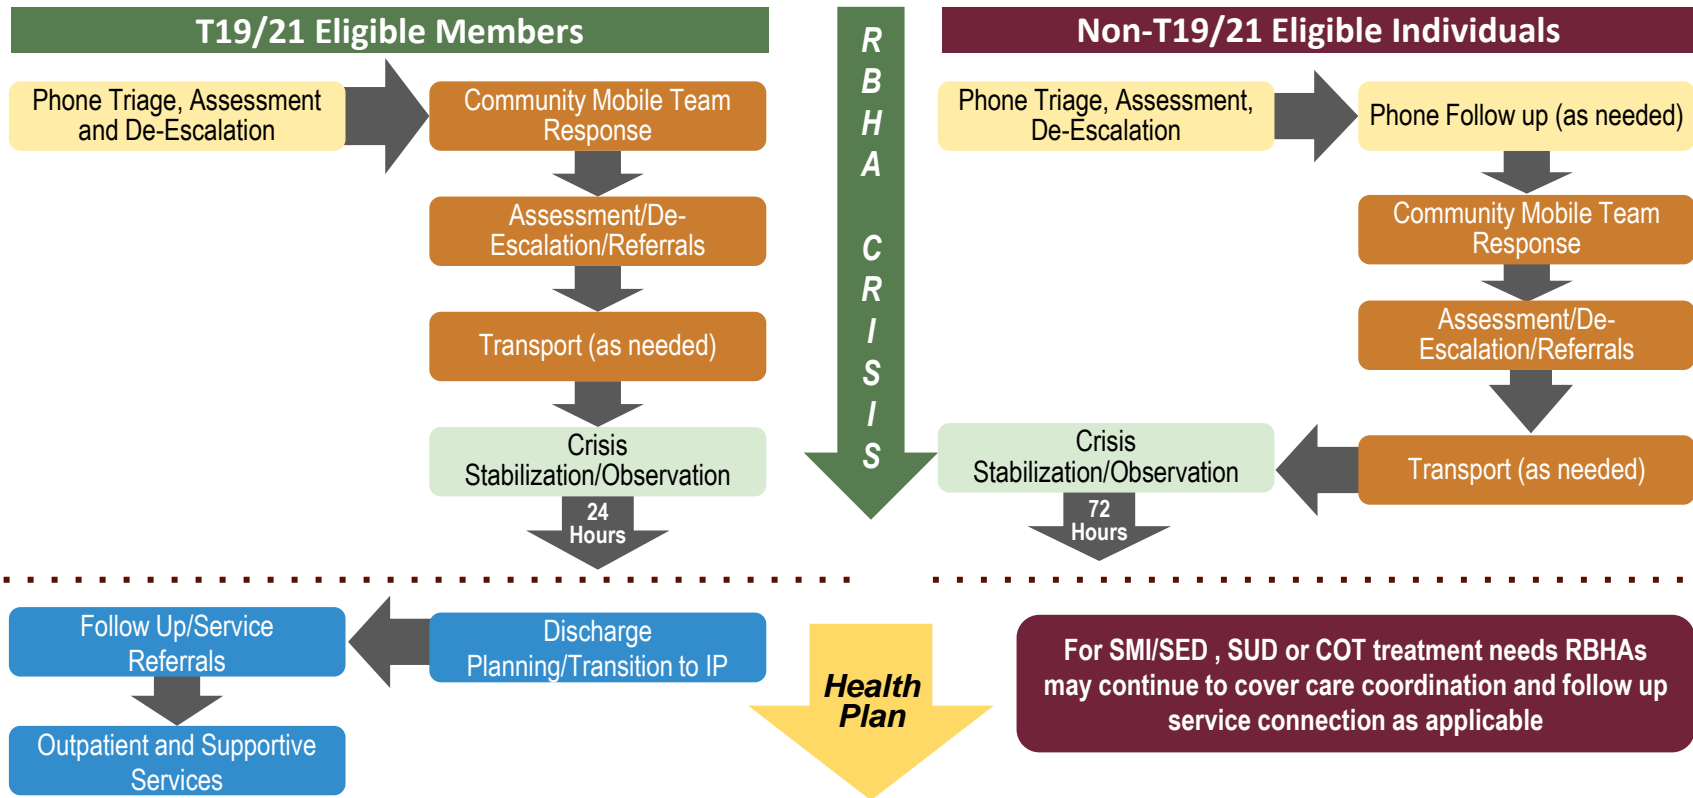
T19/21 Eligible Members

Phone Triage, Assessment and De-Escalation

Community Mobile Team Response

Assessment/De-Escalation/Referrals

Transport (as needed)

Crisis Stabilization/Observation

24 Hours

RBHA CRISIS

Non-T19/21 Eligible Individuals

Phone Triage, Assessment, De-Escalation

Phone Follow up (as needed)

Community Mobile Team Response

Assessment/De-Escalation/Referrals

Transport (as needed)

Crisis Stabilization/Observation

72 Hours

Follow Up/Service Referrals

Discharge Planning/Transition to IP

Outpatient and Supportive Services

Health Plan

For SMI/SED , SUD or COT treatment needs RBHAs may continue to cover care coordination and follow up service connection as applicable